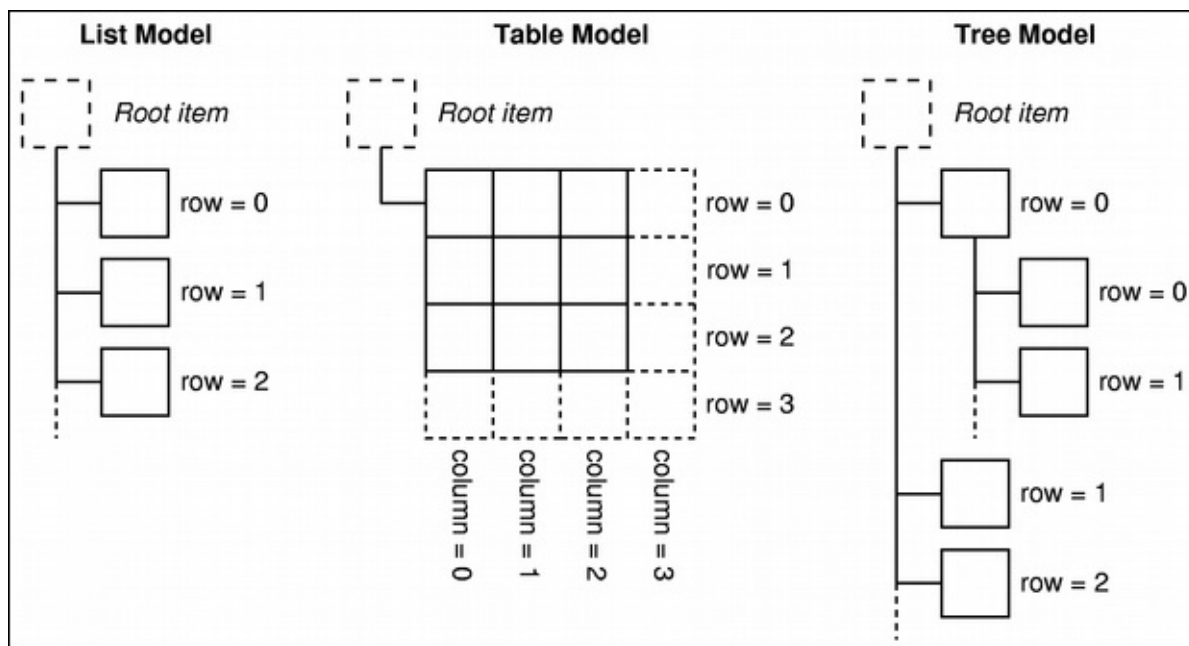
List Model

Root item

row = 0

row = 1

row = 2

Table Model

Root item

row = 0

row = 1

row = 2

row = 3

column = 0

column = 1

column = 2

column = 3

Tree Model

Root item

row = 0

row = 0

row = 1

row = 1

row = 2